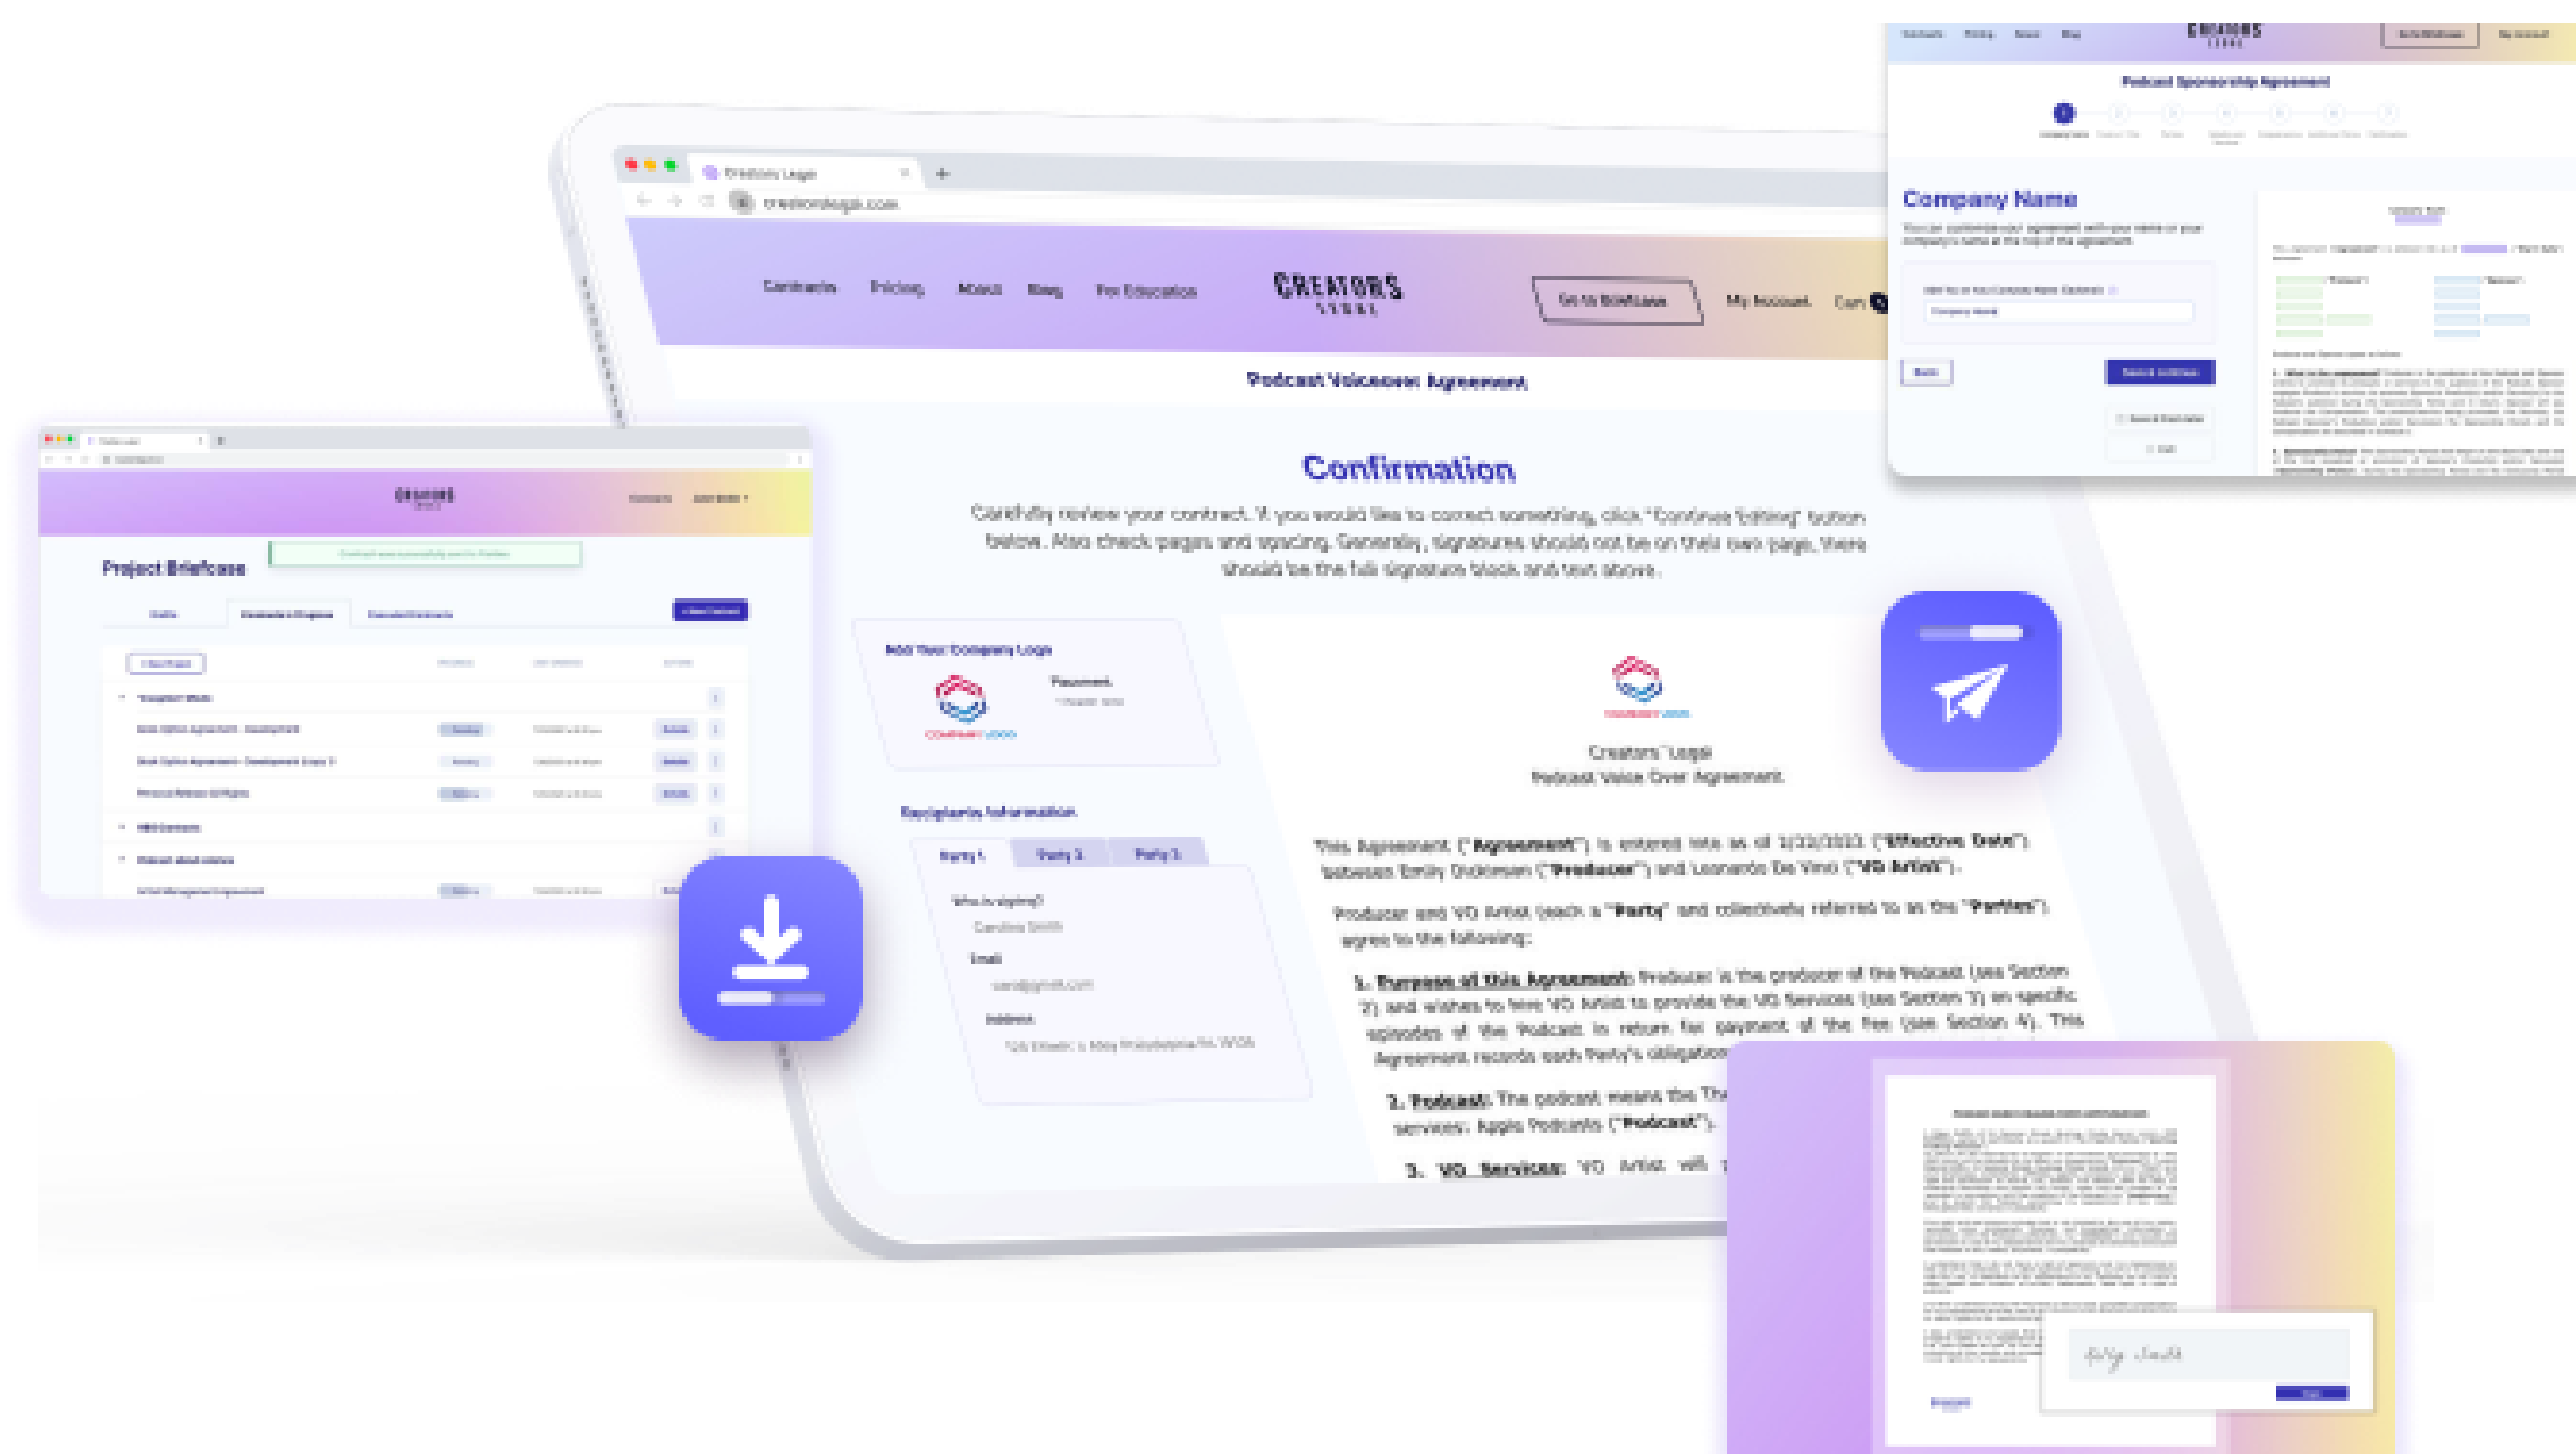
Creators Legal
creatorslegal.com

Contracts Pricing About Blog For Education CREATORS LEGAL Go to Briefcase My Account Cart

Podcast Voiceover Agreement

Confirmation

Carefully review your contract. If you would like to correct something, click "Continue Editing" button below. Also check pages and spacing. Generally, signatures should not be on their own page, there should be the full signature block and text above.

Add Your Company Logo
COMPANY LOGO
Placement

Recipients Information
Party 1 Party 2 Party 3
Who is signing?
Caroline Smith
Email
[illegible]
Address
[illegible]

COMPANY LOGO
Creators Legal
Podcast Voice Over Agreement

This Agreement ("Agreement") is entered into as of 1/23/2023 ("Effective Date") between Emily Dickinson ("Producer") and Leonardo Da Vinci ("VO Artist").

Producer and VO Artist (each a "Party" and collectively referred to as the "Parties") agree to the following:

1. Purpose of this Agreement: Producer is the producer of the Podcast (see Section 2) and wishes to hire VO Artist to provide the VO Services (see Section 3) on specific episodes of the Podcast in return for payment of the Fee (see Section 4). This Agreement records each Party's obligation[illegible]

2. Podcast: The podcast means the Th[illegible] services: Apple Podcasts ("Podcast").

3. VO Services: VO Artist will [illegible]

Project Briefcase

Podcast Sponsorship Agreement

Company Name

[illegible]